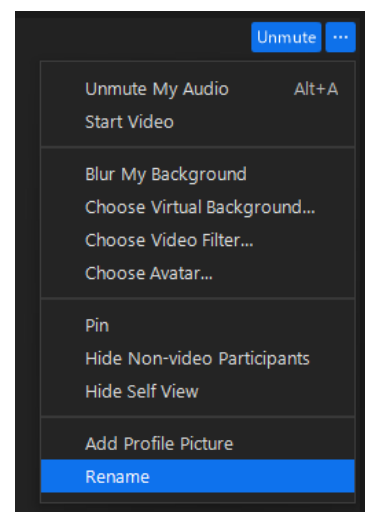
Unmute ···

Unmute My Audio Alt+A
Start Video

Blur My Background
Choose Virtual Background...
Choose Video Filter...
Choose Avatar...

Pin
Hide Non-video Participants
Hide Self View

Add Profile Picture
Rename